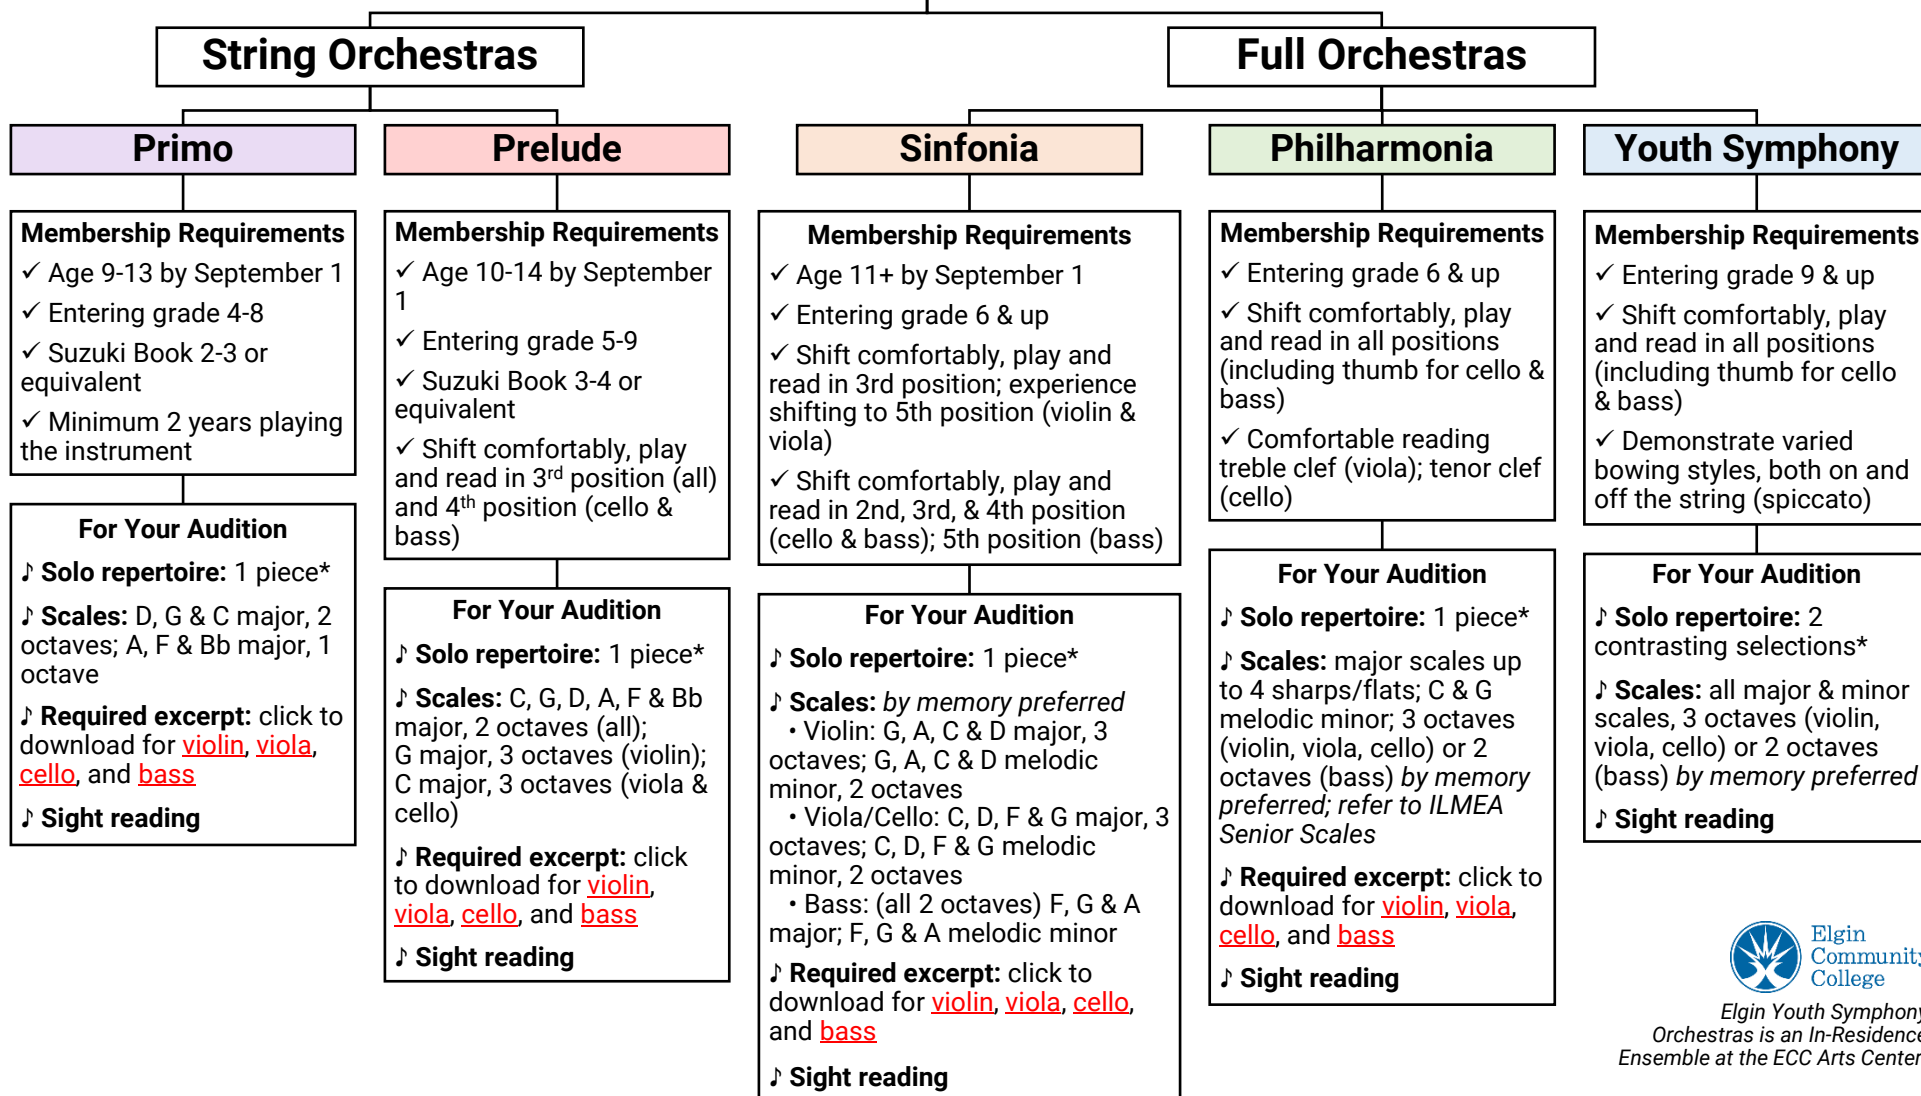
String Orchestras

Full Orchestras

Primo

Membership Requirements
✓ Age 9-13 by September 1
✓ Entering grade 4-8
✓ Suzuki Book 2-3 or equivalent
✓ Minimum 2 years playing the instrument

For Your Audition
♪ Solo repertoire: 1 piece*
♪ Scales: D, G & C major, 2 octaves; A, F & Bb major, 1 octave
♪ Required excerpt: click to download for violin, viola, cello, and bass
♪ Sight reading

Prelude

Membership Requirements
✓ Age 10-14 by September 1
✓ Entering grade 5-9
✓ Suzuki Book 3-4 or equivalent
✓ Shift comfortably, play and read in 3$^{rd}$ position (all) and 4$^{th}$ position (cello & bass)

For Your Audition
♪ Solo repertoire: 1 piece*
♪ Scales: C, G, D, A, F & Bb major, 2 octaves (all); G major, 3 octaves (violin); C major, 3 octaves (viola & cello)
♪ Required excerpt: click to download for violin, viola, cello, and bass
♪ Sight reading

Sinfonia

Membership Requirements
✓ Age 11+ by September 1
✓ Entering grade 6 & up
✓ Shift comfortably, play and read in 3rd position; experience shifting to 5th position (violin & viola)
✓ Shift comfortably, play and read in 2nd, 3rd, & 4th position (cello & bass); 5th position (bass)

For Your Audition
♪ Solo repertoire: 1 piece*
♪ Scales: by memory preferred
• Violin: G, A, C & D major, 3 octaves; G, A, C & D melodic minor, 2 octaves
• Viola/Cello: C, D, F & G major, 3 octaves; C, D, F & G melodic minor, 2 octaves
• Bass: (all 2 octaves) F, G & A major; F, G & A melodic minor
♪ Required excerpt: click to download for violin, viola, cello, and bass
♪ Sight reading

Philharmonia

Membership Requirements
✓ Entering grade 6 & up
✓ Shift comfortably, play and read in all positions (including thumb for cello & bass)
✓ Comfortable reading treble clef (viola); tenor clef (cello)

For Your Audition
♪ Solo repertoire: 1 piece*
♪ Scales: major scales up to 4 sharps/flats; C & G melodic minor; 3 octaves (violin, viola, cello) or 2 octaves (bass) by memory preferred; refer to ILMEA Senior Scales
♪ Required excerpt: click to download for violin, viola, cello, and bass
♪ Sight reading

Youth Symphony

Membership Requirements
✓ Entering grade 9 & up
✓ Shift comfortably, play and read in all positions (including thumb for cello & bass)
✓ Demonstrate varied bowing styles, both on and off the string (spiccato)

For Your Audition
♪ Solo repertoire: 2 contrasting selections*
♪ Scales: all major & minor scales, 3 octaves (violin, viola, cello) or 2 octaves (bass) by memory preferred
♪ Sight reading

Elgin Communit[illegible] College

Elgin Youth Symphon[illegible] Orchestras is an In-Residenc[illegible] Ensemble at the ECC Arts Center